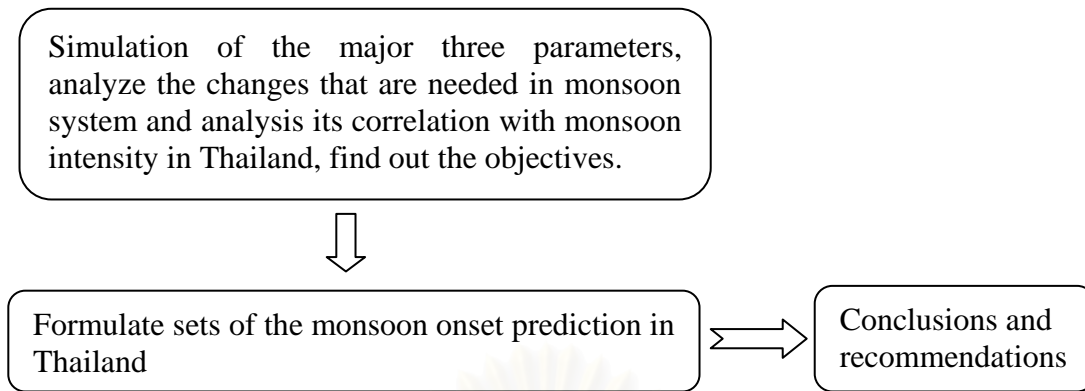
Simulation of the major three parameters, analyze the changes that are needed in monsoon system and analysis its correlation with monsoon intensity in Thailand, find out the objectives.

Formulate sets of the monsoon onset prediction in Thailand

Conclusions and recommendations